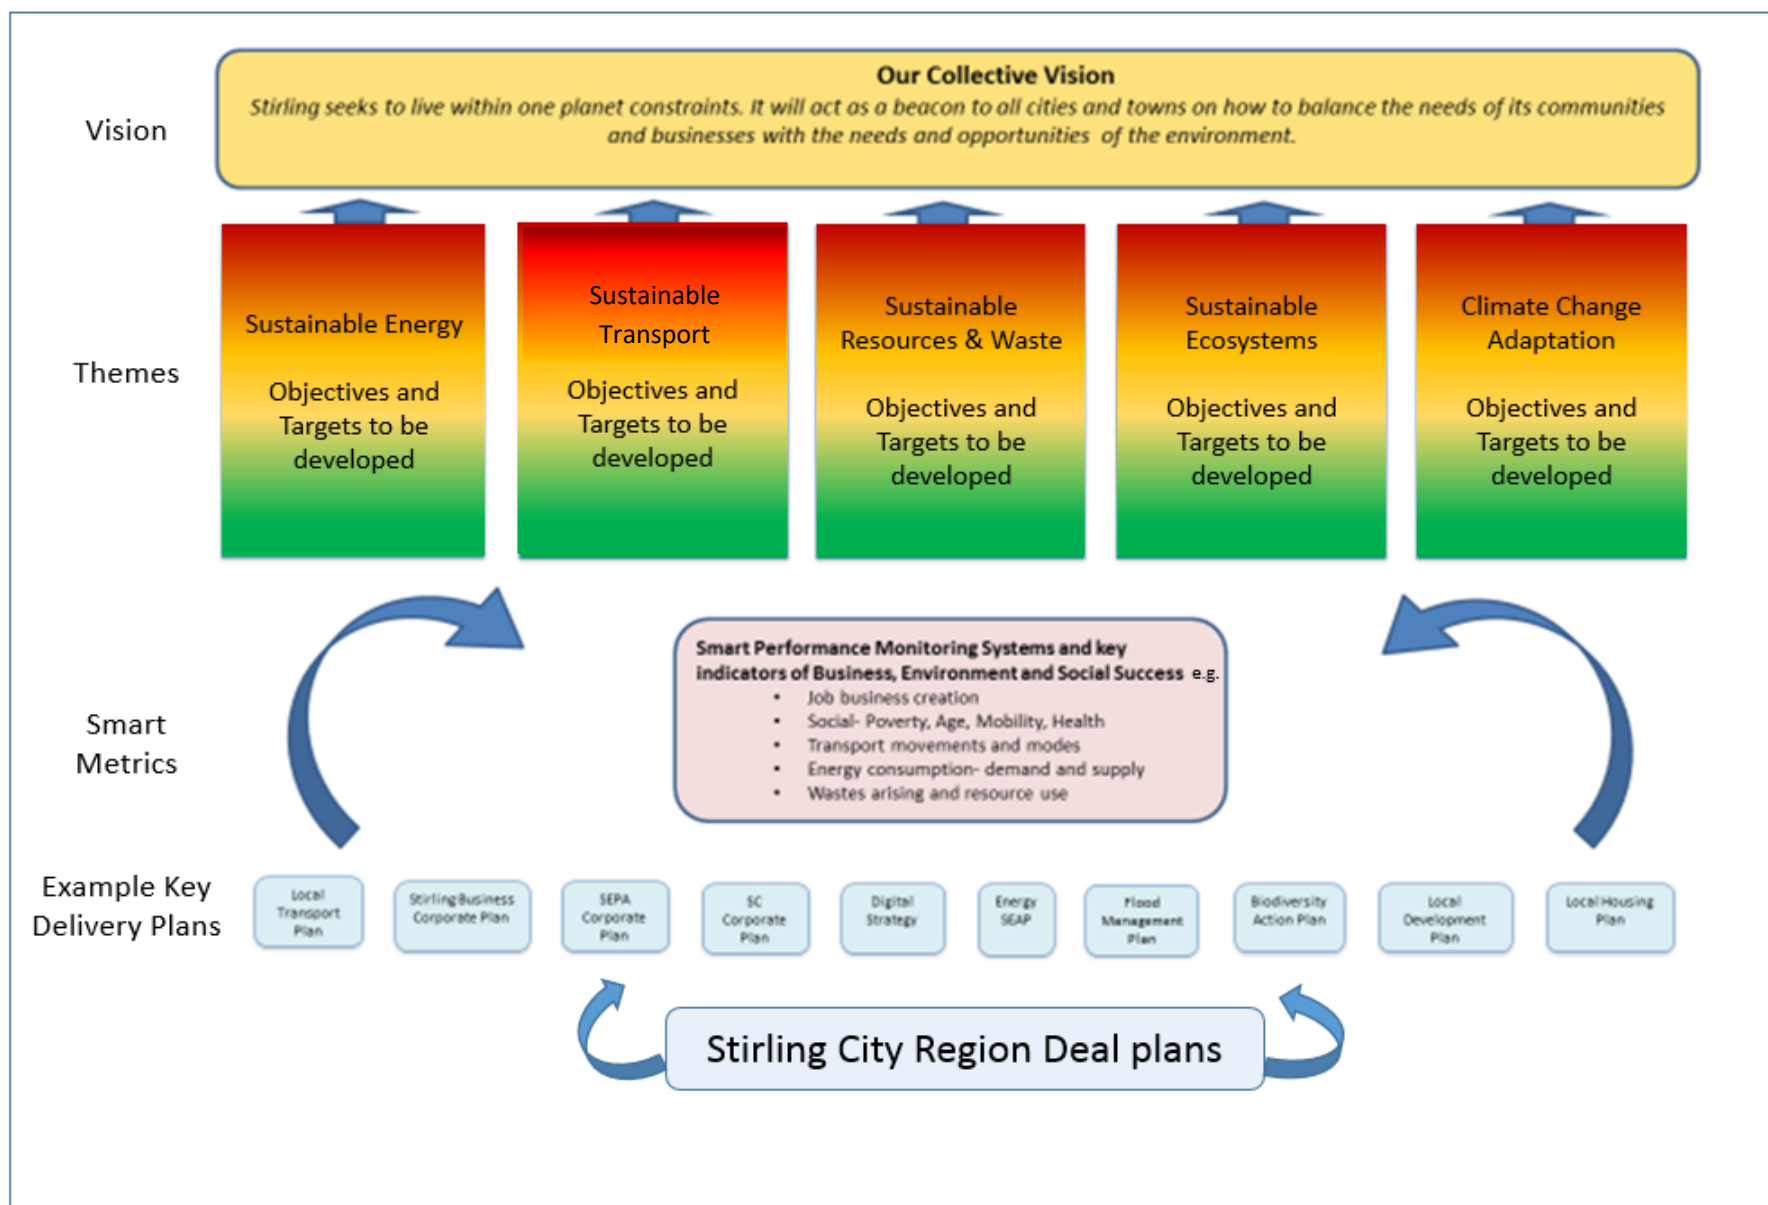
Vision

Our Collective Vision

Stirling seeks to live within one planet constraints. It will act as a beacon to all cities and towns on how to balance the needs of its communities and businesses with the needs and opportunities of the environment.

Themes

Sustainable Energy

Objectives and Targets to be developed

Sustainable Transport

Objectives and Targets to be developed

Sustainable Resources & Waste

Objectives and Targets to be developed

Sustainable Ecosystems

Objectives and Targets to be developed

Climate Change Adaptation

Objectives and Targets to be developed

Smart Metrics

Smart Performance Monitoring Systems and key indicators of Business, Environment and Social Success e.g.
- Job business creation
- Social- Poverty, Age, Mobility, Health
- Transport movements and modes
- Energy consumption- demand and supply
- Wastes arising and resource use

Example Key Delivery Plans

Local Transport Plan

Stirling Business Corporate Plan

SEPA Corporate Plan

SC Corporate Plan

Digital Strategy

Energy SEAP

Flood Management Plan

Biodiversity Action Plan

Local Development Plan

Local Housing Plan

Stirling City Region Deal plans